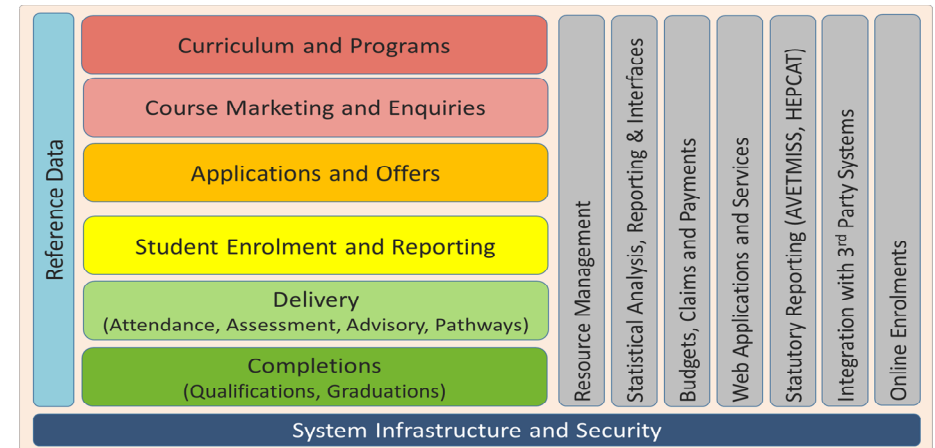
Reference Data

Curriculum and Programs

Course Marketing and Enquiries

Applications and Offers

Student Enrolment and Reporting

Delivery
(Attendance, Assessment, Advisory, Pathways)

Completions
(Qualifications, Graduations)

Resource Management

Statistical Analysis, Reporting & Interfaces

Budgets, Claims and Payments

Web Applications and Services

Statutory Reporting (AVETMISS, HEPCAT)

Integration with 3$^{rd}$ Party Systems

Online Enrolments

System Infrastructure and Security